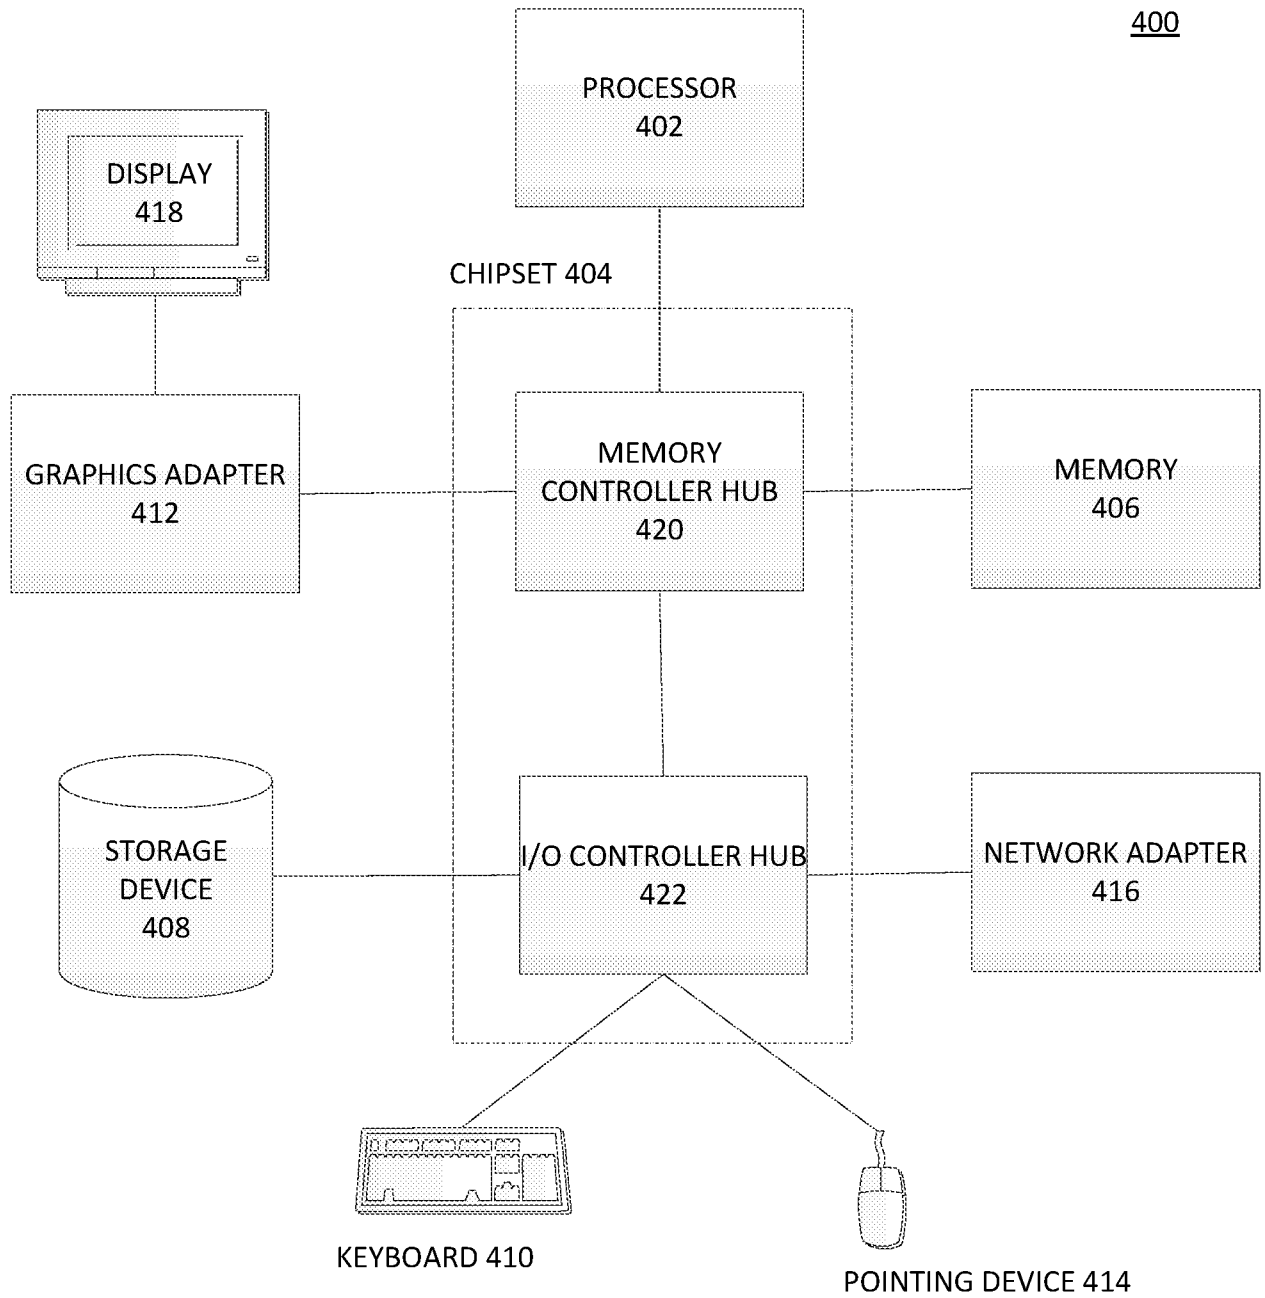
400

PROCESSOR
402

DISPLAY
418

CHIPSET 404

GRAPHICS ADAPTER
412

MEMORY
CONTROLLER HUB
420

MEMORY
406

STORAGE
DEVICE
408

I/O CONTROLLER HUB
422

NETWORK ADAPTER
416

KEYBOARD 410

POINTING DEVICE 414